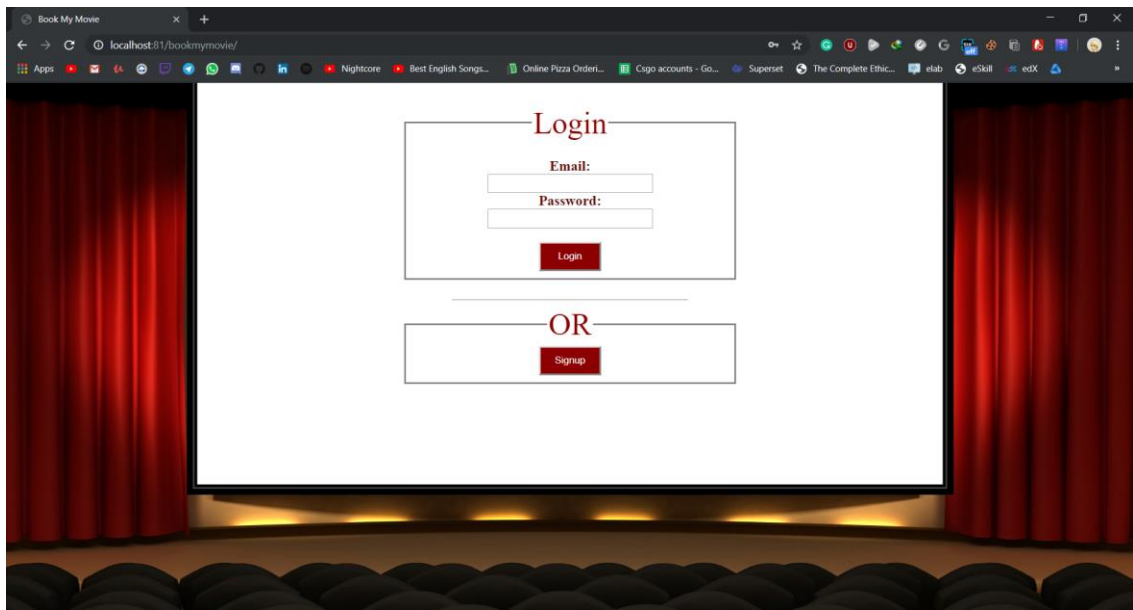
Book My Movie

localhost:81/bookmymovie/

Apps Nightcore Best English Songs... Online Pizza Orderi... Csgo accounts - Go... Superset The Complete Ethic... elab eSkill edX

Login

Email:

Password:

Login

OR

Signup